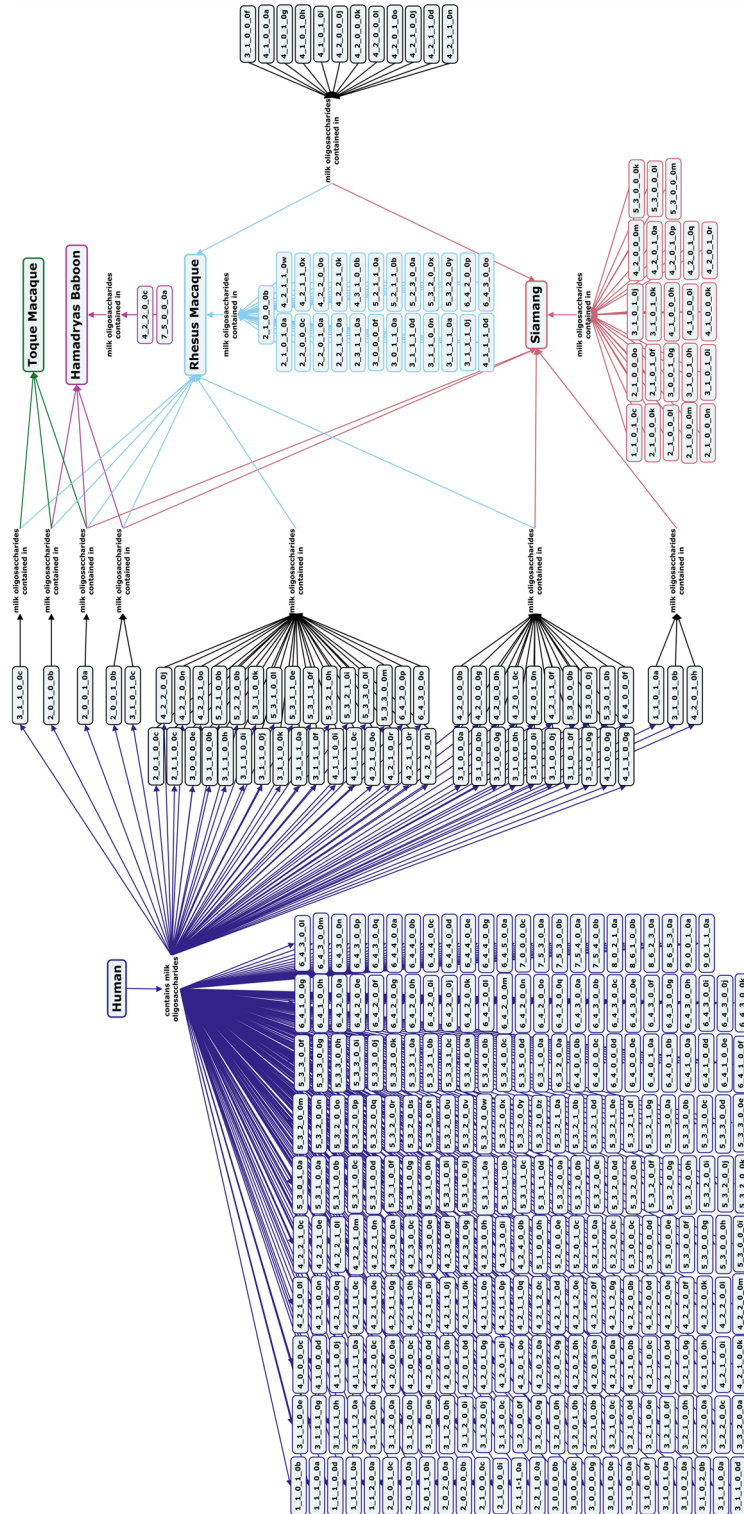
Toque Macaque

Hamadryas Baboon

Rhesus Macaque

Siamang

Human

contains milk oligosaccharides

milk oligosaccharides contained in

milk oligosaccharides contained in

milk oligosaccharides contained in

milk oligosaccharides contained in

milk oligosaccharides contained in

milk oligosaccharides contained in

milk oligosaccharides contained in

milk oligosaccharides contained in

milk oligosaccharides contained in

milk oligosaccharides contained in

milk oligosaccharides contained in

3_1_0_0f
4_1_0_0a
4_1_0_1_0g
4_1_0_1_0h
4_1_0_1_0i
4_2_0_0j
4_2_0_0k
4_2_0_0l
4_2_1_0b
4_2_1_0d
4_2_1_0j
4_2_1_0n

4_2_2_0c
7_5_0_0a

2_1_0_0b
2_1_0_1_0a
4_2_1_1_0w
2_2_0_0c
4_2_1_1_0x
2_2_0_1_0a
4_2_2_0c
2_2_1_0a
4_2_2_1k
2_3_1_1_0a
4_3_1_0b
3_0_0_0f
5_2_1_1_0a
3_0_1_1_0a
5_2_3_0a
3_1_0_0n
5_3_2_0a
3_1_1_1_0a
5_3_2_0x
3_1_1_0j
5_3_2_0y
4_1_1_1_0d
6_4_2_0p
6_4_3_0o

5_3_0_0k
5_3_0_0l
5_3_0_0m
4_2_0_0m
4_2_0_1_0a
4_2_0_1_0p
4_2_0_1_0q
4_2_0_1_0r
3_1_0_1_0j
3_1_0_1_0k
4_1_0_0i
4_1_0_0k
2_1_0_0o
2_1_0_1_0f
3_0_0_1_0g
3_1_0_1_0h
3_1_0_1_0i
1_1_0_1_0c
2_1_0_0k
2_1_0_0m
2_1_0_0n

3_1_1_0c
2_0_1_0b
2_0_0_1_0a
2_0_0_1_0b
3_1_0_1_0c

4_2_2_0j
4_2_2_0n
4_2_2_1_0c
5_2_1_0e
5_2_2_0b
5_3_1_0k
5_3_1_0e
5_3_1_1_0f
5_3_2_1_0i
5_3_3_0l
5_3_3_0m
6_4_2_0p
6_4_3_0o
2_0_1_0c
2_1_1_0c
3_0_0_0e
3_1_0_0b
3_1_0_0h
3_1_1_0a
3_1_1_0k
3_1_1_1_0a
4_1_1_0i
4_1_1_1_0c
4_2_1_0o
4_2_1_0r
4_2_2_0i

4_2_0_0b
4_2_0_0g
4_2_0_0h
4_2_0_1_0c
4_2_0_1_0n
4_2_1_0f
5_3_0_0b
5_3_0_1_0b
6_4_0_0f
3_1_0_0a
3_1_0_0g
3_1_0_0h
3_1_0_0j
3_1_0_1_0f
3_1_0_1_0g
4_1_0_0g

1_1_0_1_0a
3_1_0_1_0b
4_2_0_1_0h

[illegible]